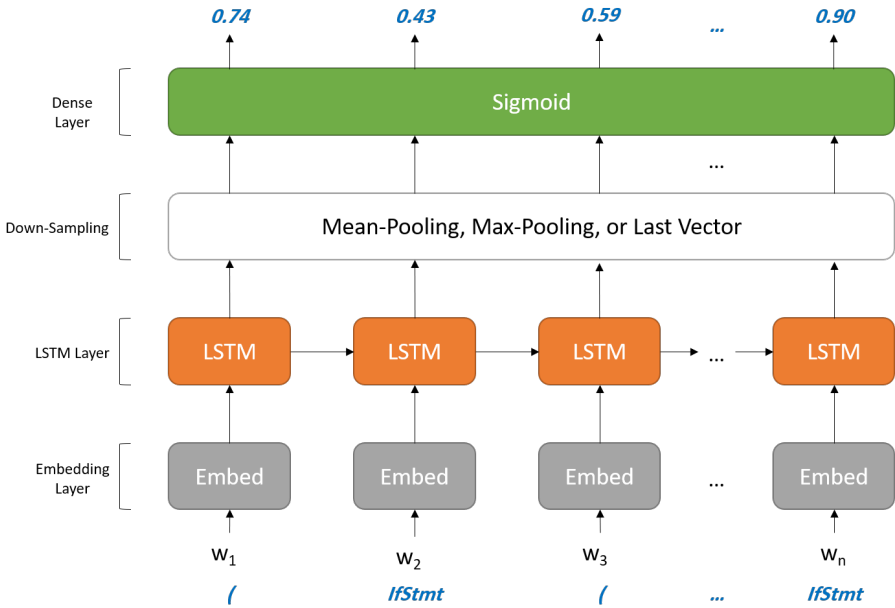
0.74 0.43 0.59 ... 0.90

Dense Layer

Sigmoid

...

Down-Sampling

Mean-Pooling, Max-Pooling, or Last Vector

LSTM Layer

LSTM LSTM LSTM ... LSTM

Embedding Layer

Embed Embed Embed ... Embed

$w_1$ $w_2$ $w_3$ $w_n$

( IfStmt ( ... IfStmt